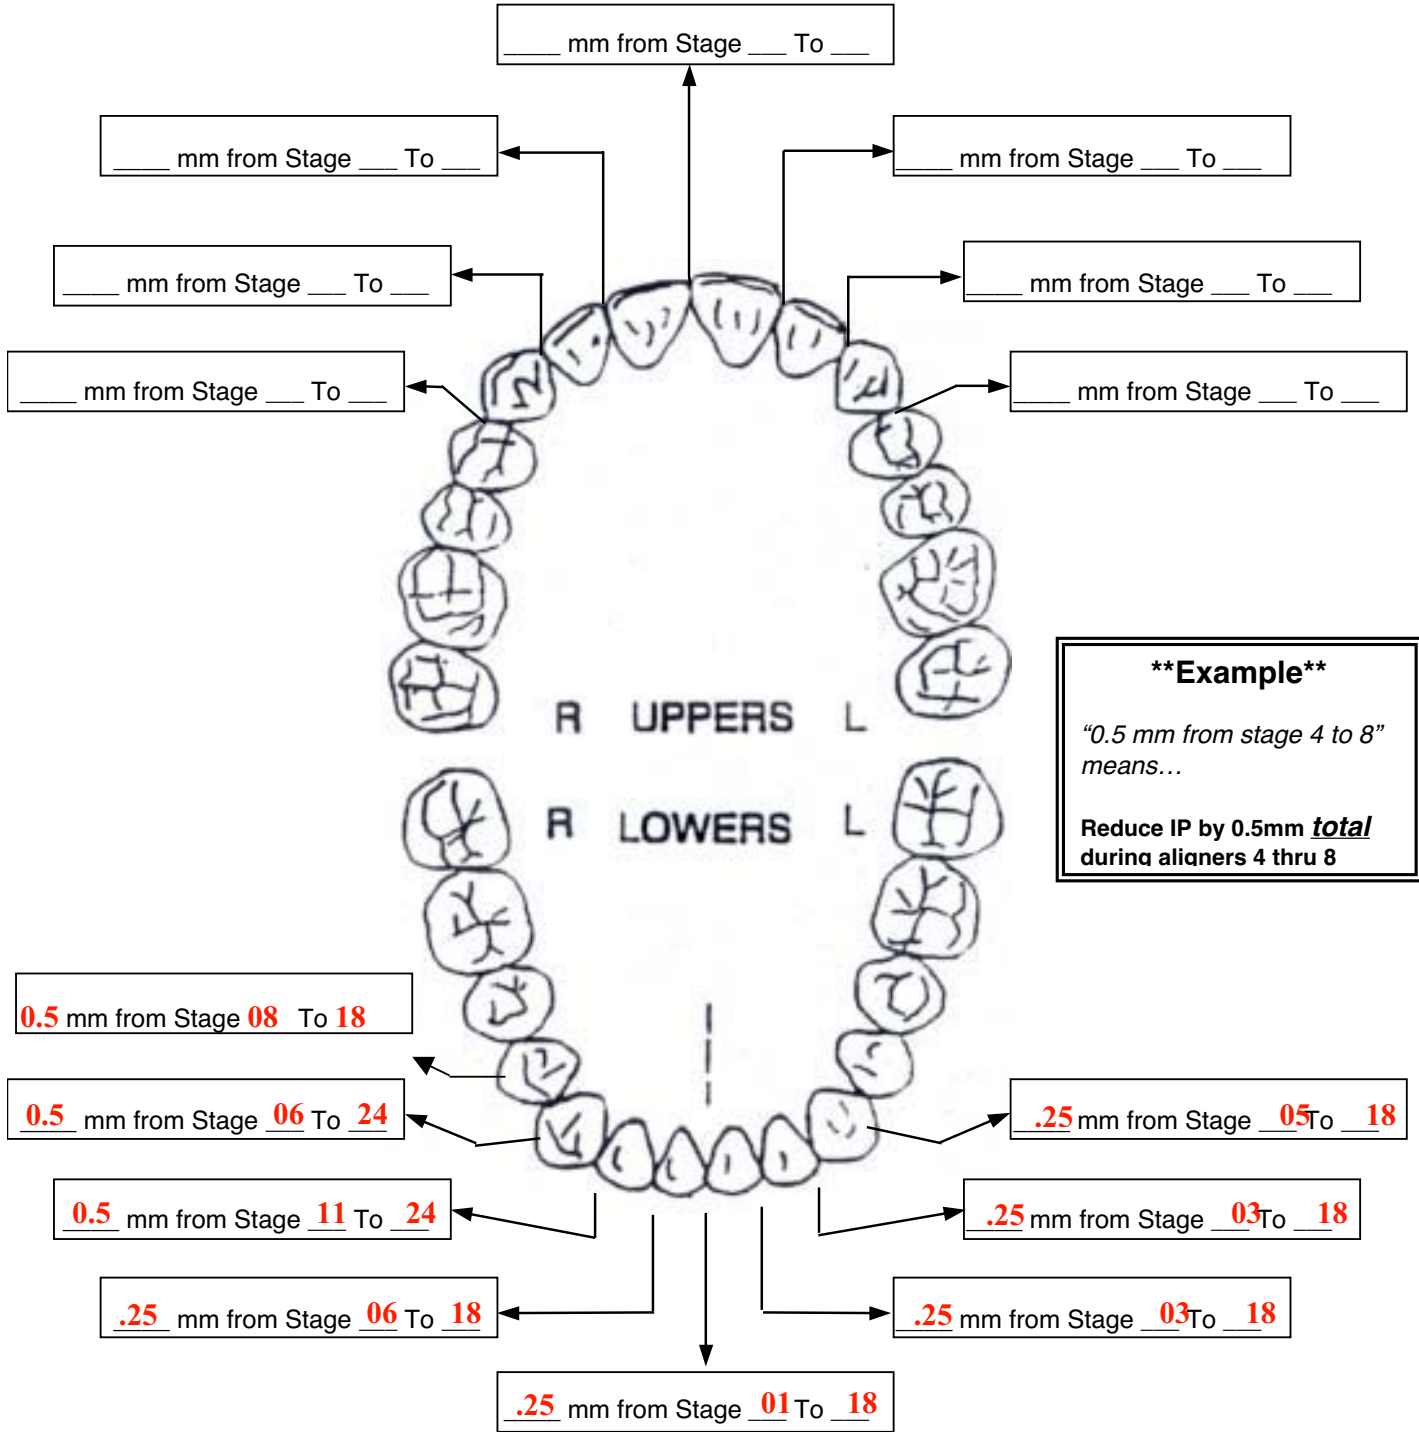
____ mm from Stage ___ To ___

____ mm from Stage ___ To ___

____ mm from Stage ___ To ___

____ mm from Stage ___ To ___

____ mm from Stage ___ To ___

____ mm from Stage ___ To ___

____ mm from Stage ___ To ___

R UPPERS L

R LOWERS L

**Example**

"0.5 mm from stage 4 to 8" means…

Reduce IP by 0.5mm ***total*** during aligners 4 thru 8

0.5 mm from Stage 08 To 18

0.5 mm from Stage 06 To 24

.25 mm from Stage 05 To 18

0.5 mm from Stage 11 To 24

.25 mm from Stage 03 To 18

.25 mm from Stage 06 To 18

.25 mm from Stage 03 To 18

.25 mm from Stage 01 To 18